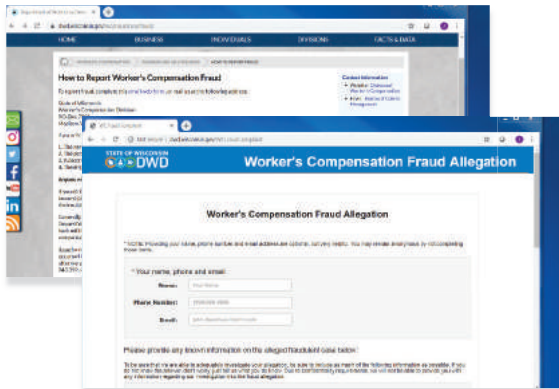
HOME BUSINESS INDIVIDUALS DIVISIONS FACTS & DATA

How to Report Worker's Compensation Fraud

Contact Information

STATE OF WISCONSIN
DWD

Worker's Compensation Fraud Allegation

Worker's Compensation Fraud Allegation

Your name, phone and email:

Name:

Phone Number:

Email:

Please provide any known information on the alleged fraudulent case below: